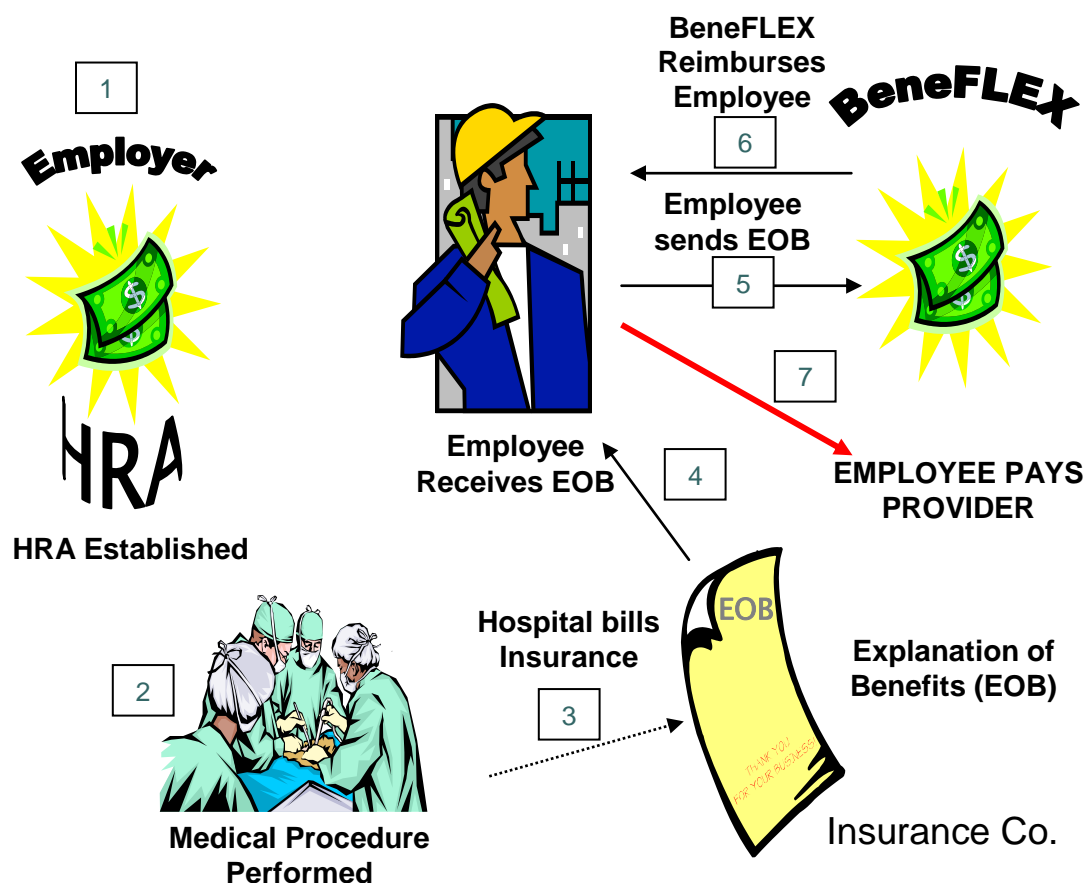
1

Employer

HRA

HRA Established

BeneFLEX Reimburses Employee

6

BeneFLEX

Employee sends EOB

5

7

Employee Receives EOB

4

EMPLOYEE PAYS PROVIDER

2

Hospital bills Insurance

3

EOB

THANK YOU FOR YOUR BUSINESS

Explanation of Benefits (EOB)

Medical Procedure Performed

Insurance Co.